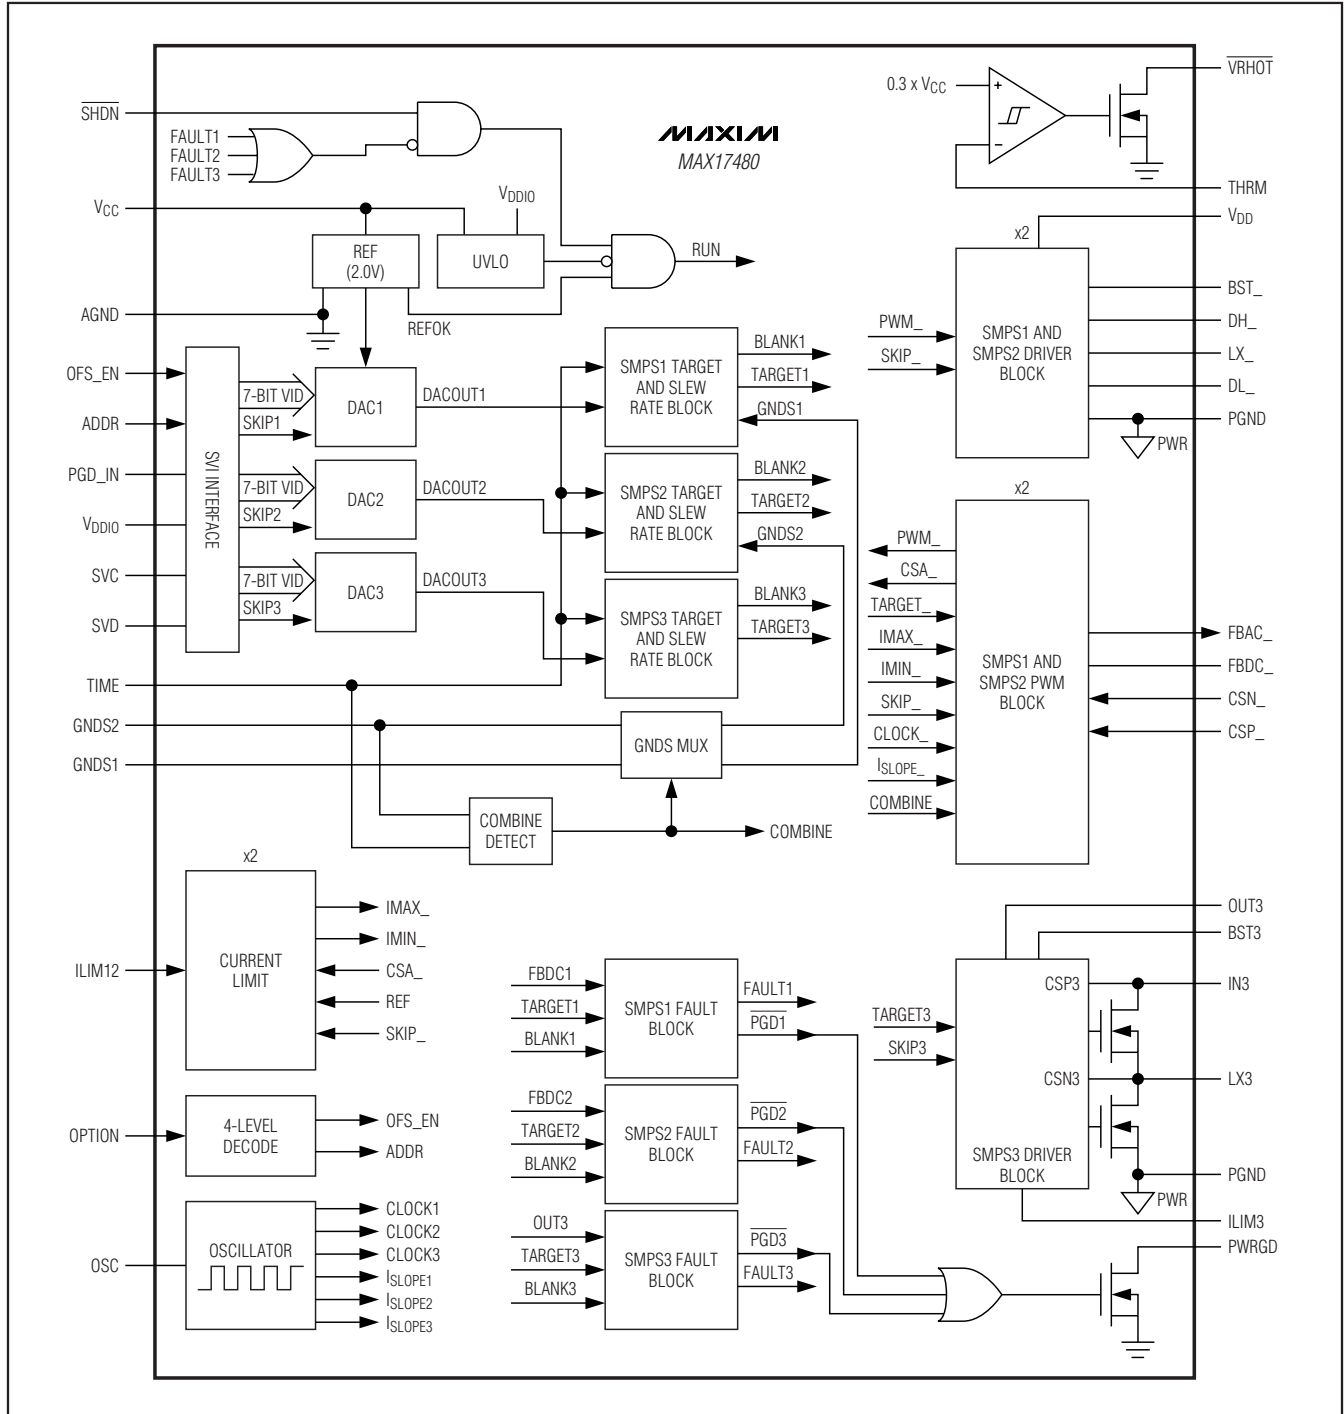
MAXIM
MAX17480

$\overline{SHDN}$
FAULT1
FAULT2
FAULT3
$V_{CC}$
$V_{DDIO}$
REF (2.0V)
UVLO
RUN
AGND
REFOK
0.3 x $V_{CC}$
+
−
$\overline{VRHOT}$
THRM
x2
$V_{DD}$
BST_
DH_
LX_
DL_
PGND
PWR
PWM_
SKIP_
SMPS1 AND SMPS2 DRIVER BLOCK

OFS_EN
ADDR
PGD_IN
$V_{DDIO}$
SVC
SVD
SVI INTERFACE
7-BIT VID
SKIP1
7-BIT VID
SKIP2
7-BIT VID
SKIP3
DAC1
DAC2
DAC3
DACOUT1
DACOUT2
DACOUT3
SMPS1 TARGET AND SLEW RATE BLOCK
SMPS2 TARGET AND SLEW RATE BLOCK
SMPS3 TARGET AND SLEW RATE BLOCK
BLANK1
TARGET1
GNDS1
BLANK2
TARGET2
GNDS2
BLANK3
TARGET3

x2
PWM_
CSA_
TARGET_
IMAX_
IMIN_
SKIP_
CLOCK_
$I_{SLOPE\_}$
COMBINE
SMPS1 AND SMPS2 PWM BLOCK
FBAC_
FBDC_
CSN_
CSP_

TIME
GNDS2
GNDS1
GNDS MUX
COMBINE DETECT
COMBINE

x2
ILIM12
CURRENT LIMIT
IMAX_
IMIN_
CSA_
REF
SKIP_

OPTION
4-LEVEL DECODE
OFS_EN
ADDR

OSC
OSCILLATOR
CLOCK1
CLOCK2
CLOCK3
$I_{SLOPE1}$
$I_{SLOPE2}$
$I_{SLOPE3}$

FBDC1
TARGET1
BLANK1
SMPS1 FAULT BLOCK
FAULT1
$\overline{PGD1}$
FBDC2
TARGET2
BLANK2
SMPS2 FAULT BLOCK
$\overline{PGD2}$
FAULT2
OUT3
TARGET3
BLANK3
SMPS3 FAULT BLOCK
$\overline{PGD3}$
FAULT3

OUT3
BST3
TARGET3
SKIP3
CSP3
CSN3
SMPS3 DRIVER BLOCK
IN3
LX3
PGND
PWR
ILIM3
PWRGD